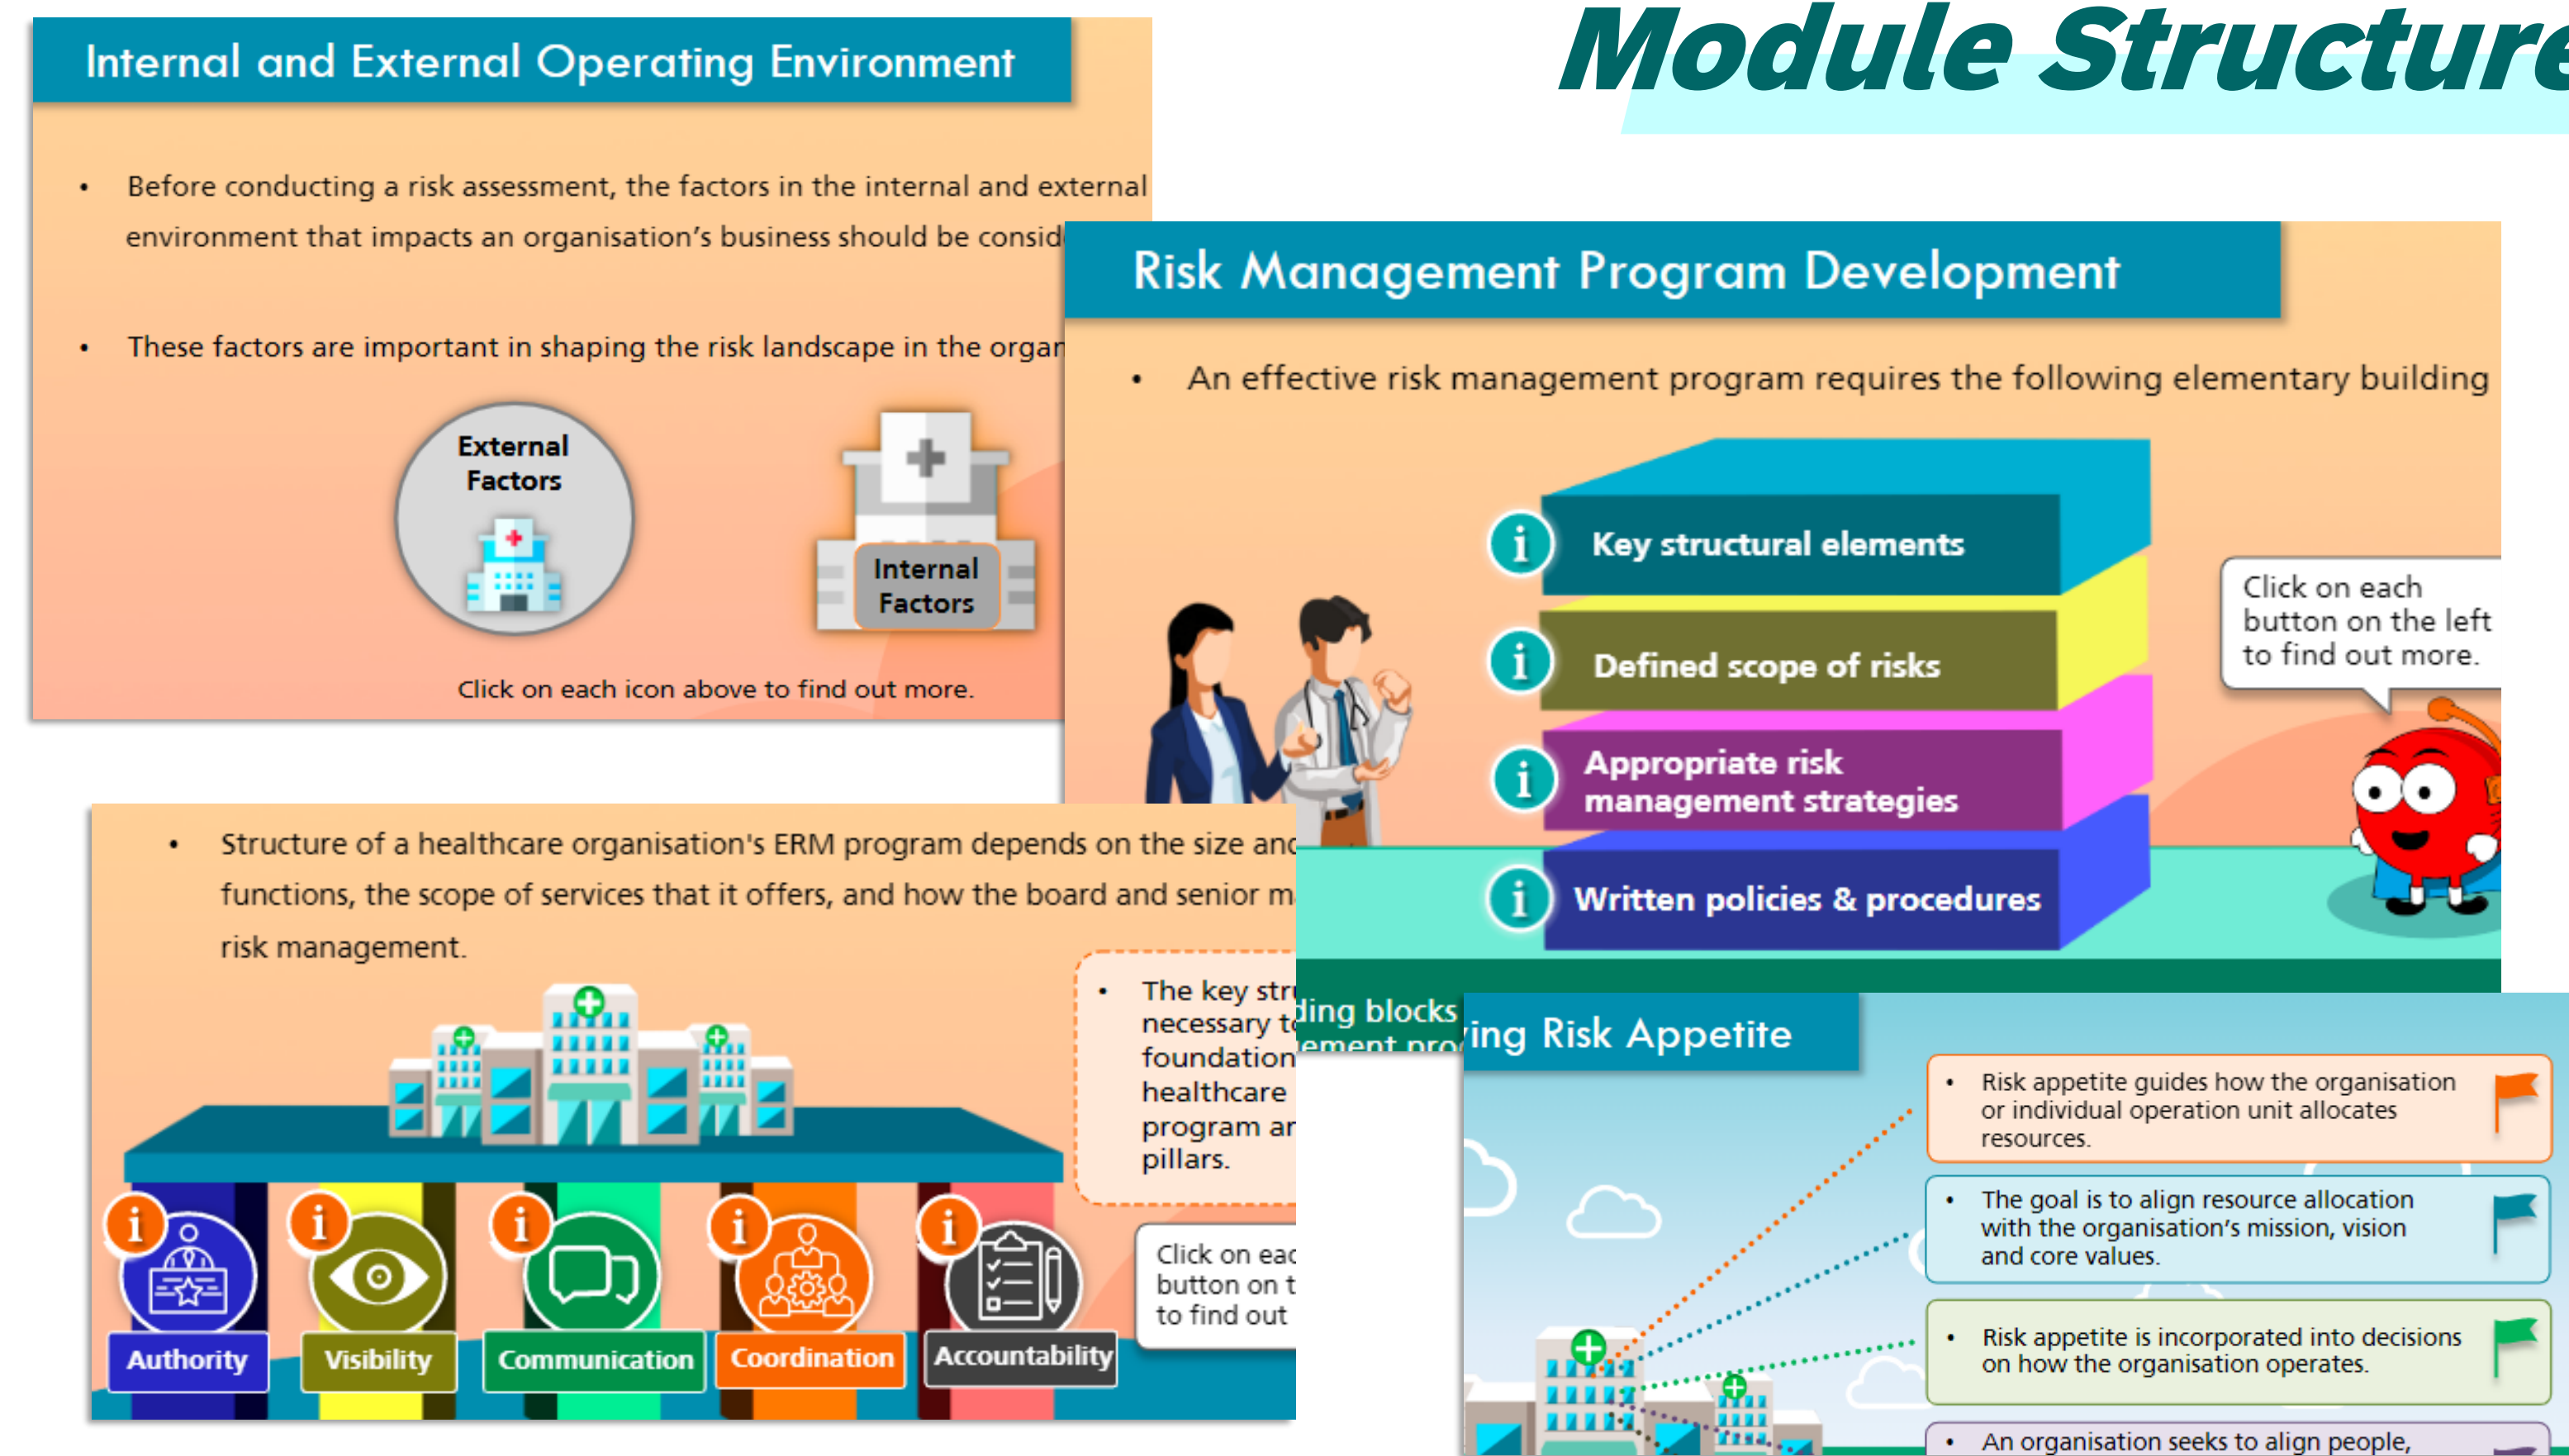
Module Structure

Internal and External Operating Environment

• Before conducting a risk assessment, the factors in the internal and external environment that impacts an organisation's business should be consid

• These factors are important in shaping the risk landscape in the organ

External Factors

Internal Factors

Click on each icon above to find out more.

Risk Management Program Development

• An effective risk management program requires the following elementary building

Key structural elements

Defined scope of risks

Appropriate risk management strategies

Written policies & procedures

Click on each button on the left to find out more.

ding blocks ement pro

• Structure of a healthcare organisation's ERM program depends on the size and functions, the scope of services that it offers, and how the board and senior m risk management.

• The key str necessary t foundation healthcare program ar pillars.

Click on eac button on t to find out

Authority

Visibility

Communication

Coordination

Accountability

ing Risk Appetite

• Risk appetite guides how the organisation or individual operation unit allocates resources.

• The goal is to align resource allocation with the organisation's mission, vision and core values.

• Risk appetite is incorporated into decisions on how the organisation operates.

• An organisation seeks to align people,